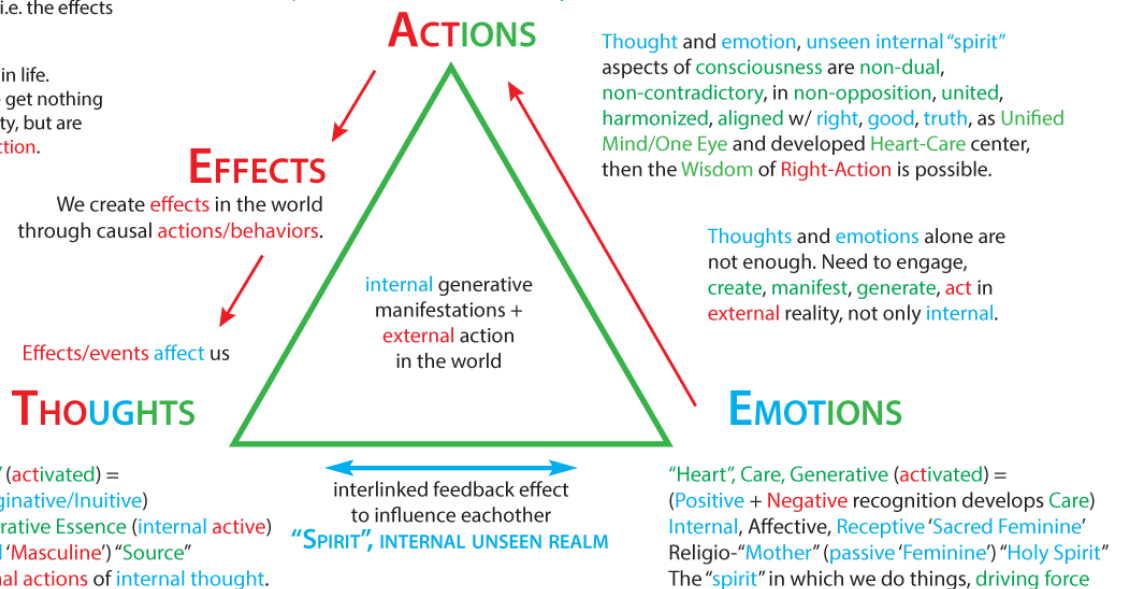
i.e. the effects

in life.
get nothing
ty, but are
ction.

ACTIONS

Thought and emotion, unseen internal "spirit" aspects of consciousness are non-dual, non-contradictory, in non-opposition, united, harmonized, aligned w/ right, good, truth, as Unified Mind/One Eye and developed Heart-Care center, then the Wisdom of Right-Action is possible.

EFFECTS

We create effects in the world through causal actions/behaviors.

Thoughts and emotions alone are not enough. Need to engage, create, manifest, generate, act in external reality, not only internal.

internal generative manifestations + external action in the world

Effects/events affect us

THOUGHTS

EMOTIONS

' (activated) =
ginative/Inuitive)
rative Essence (internal active)
'Masculine') "Source"
al actions of internal thought.

interlinked feedback effect to influence eachother
"SPIRIT", INTERNAL UNSEEN REALM

"Heart", Care, Generative (activated) =
(Positive + Negative recognition develops Care)
Internal, Affective, Receptive 'Sacred Feminine'
Religio-"Mother" (passive 'Feminine') "Holy Spirit"
The "spirit" in which we do things, driving force